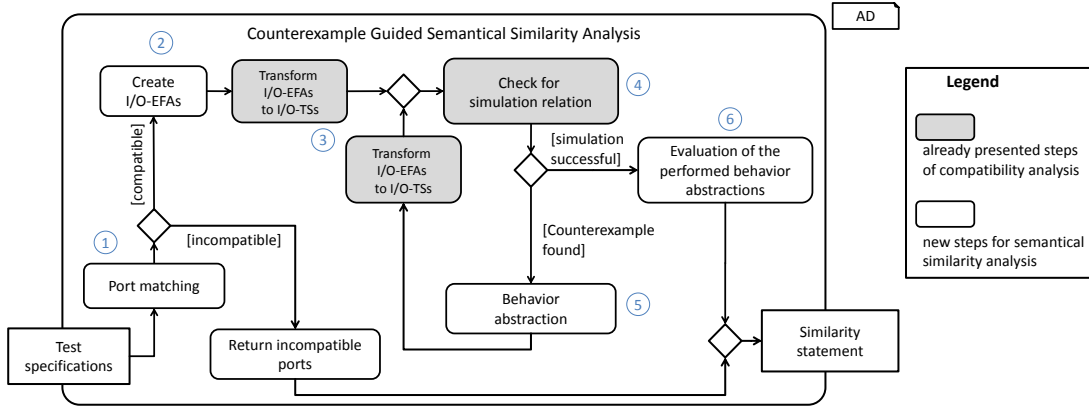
AD

Counterexample Guided Semantical Similarity Analysis

2

Create I/O-EFAs

Transform I/O-EFAs to I/O-TSs

Check for simulation relation

4

3

Transform I/O-EFAs to I/O-TSs

[simulation successful]

6

Evaluation of the performed behavior abstractions

[compatible]

1

[incompatible]

[Counterexample found]

Port matching

Behavior abstraction

5

Test specifications

Return incompatible ports

Similarity statement

Legend

already presented steps of compatibility analysis

new steps for semantical similarity analysis